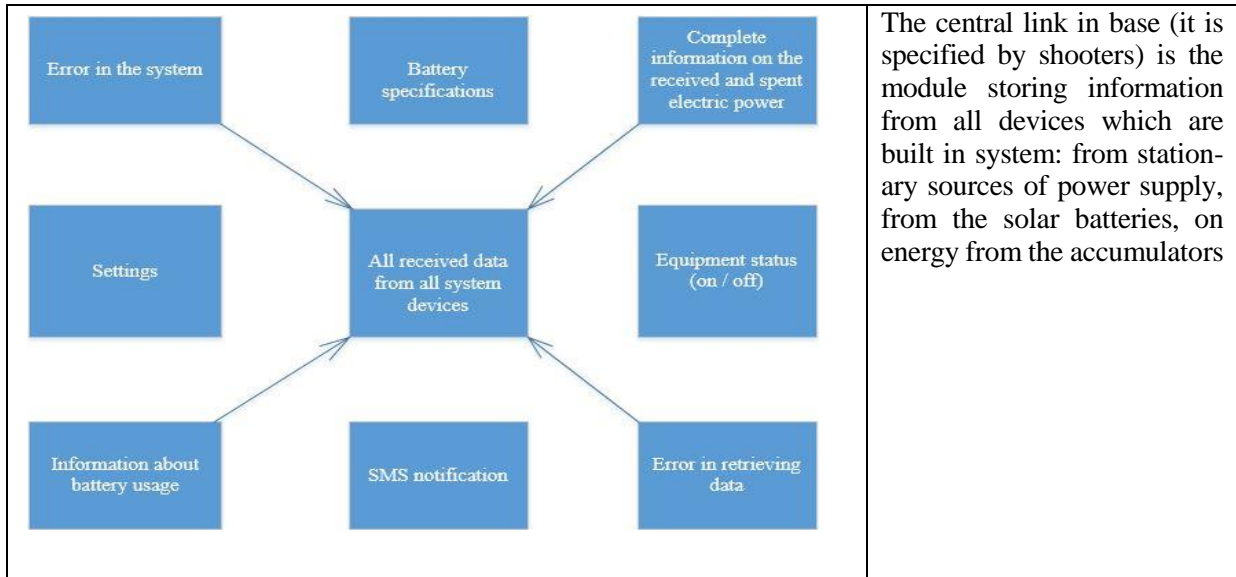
Error in the system

Battery specifications

Complete information on the received and spent electric power

Settings

All received data from all system devices

Equipment status (on / off)

Information about battery usage

SMS notification

Error in retrieving data

The central link in base (it is specified by shooters) is the module storing information from all devices which are built in system: from stationary sources of power supply, from the solar batteries, on energy from the accumulators